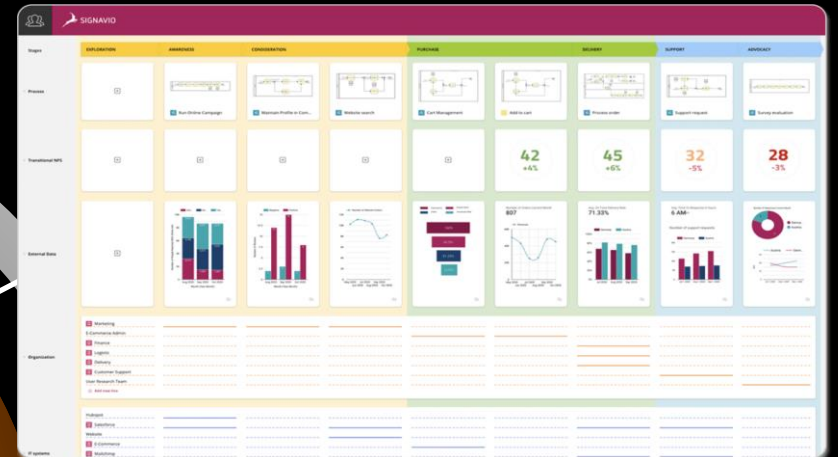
SIGNAVIO

Stages
EXPLORATION
AWARENESS
CONSIDERATION
PURCHASE
DELIVERY
SUPPORT
ADVOCACY

Process
Run Online Campaign
Maintain Profile in Com...
Website search
Cart Management
Add to cart
Process order
Support request
Survey evaluation

Transactional NPS
42
+4%
45
+6%
32
-5%
28
-3%

External Data
807
71.33%
6 AM

Organization
Marketing
E-Commerce Admin
Finance
Logistic
Delivery
Customer Support
User Research Team
Add new line

IT systems
Hubspot
Salesforce
Website
E-Commerce
Mailchimp